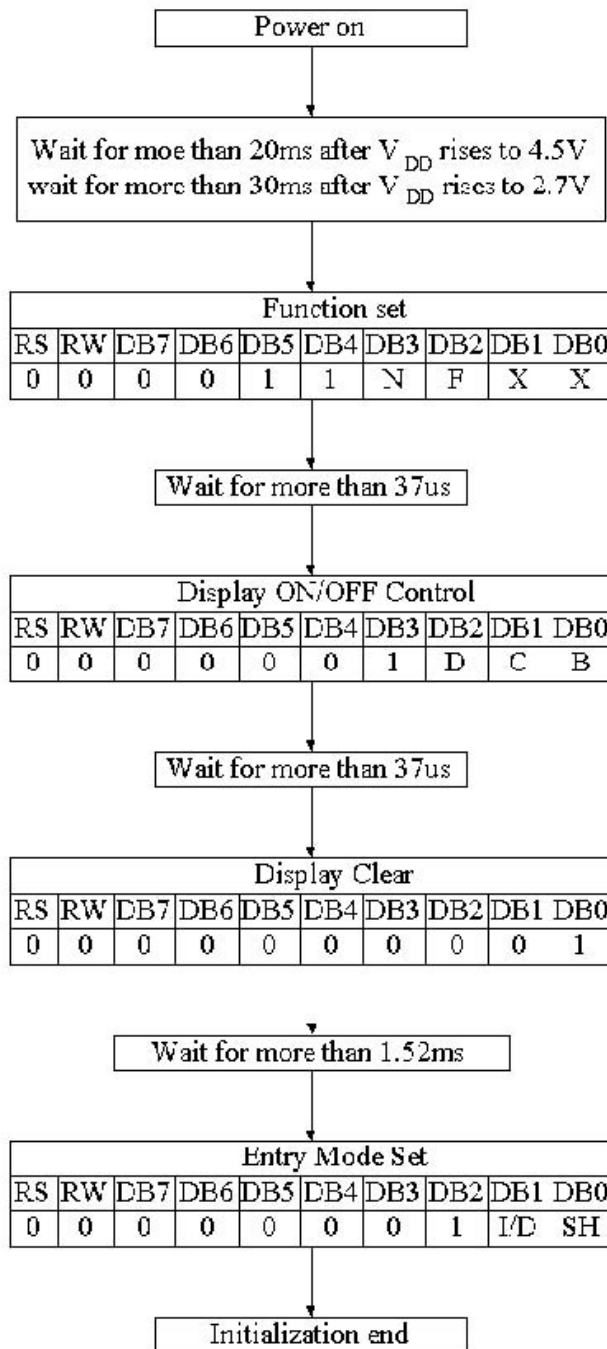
Power on

Wait for moe than 20ms after $V_{DD}$ rises to 4.5V
wait for more than 30ms after $V_{DD}$ rises to 2.7V

Function set

| RS | RW | DB7 | DB6 | DB5 | DB4 | DB3 | DB2 | DB1 | DB0 |
|---|---|---|---|---|---|---|---|---|---|
| 0 | 0 | 0 | 0 | 1 | 1 | N | F | X | X |

Wait for more than 37us

Display ON/OFF Control

| RS | RW | DB7 | DB6 | DB5 | DB4 | DB3 | DB2 | DB1 | DB0 |
|---|---|---|---|---|---|---|---|---|---|
| 0 | 0 | 0 | 0 | 0 | 0 | 1 | D | C | B |

Wait for more than 37us

Display Clear

| RS | RW | DB7 | DB6 | DB5 | DB4 | DB3 | DB2 | DB1 | DB0 |
|---|---|---|---|---|---|---|---|---|---|
| 0 | 0 | 0 | 0 | 0 | 0 | 0 | 0 | 0 | 1 |

Wait for more than 1.52ms

Entry Mode Set

| RS | RW | DB7 | DB6 | DB5 | DB4 | DB3 | DB2 | DB1 | DB0 |
|---|---|---|---|---|---|---|---|---|---|
| 0 | 0 | 0 | 0 | 0 | 0 | 0 | 1 | I/D | SH |

Initialization end